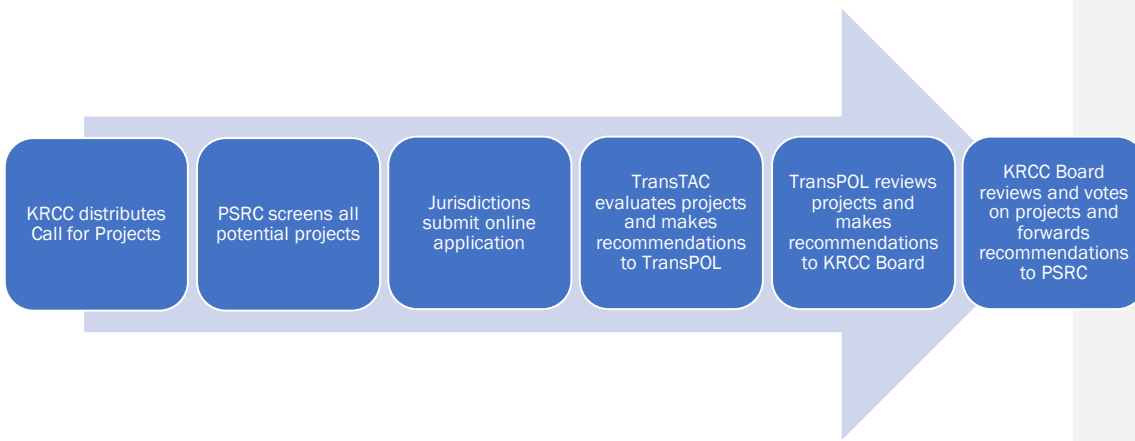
KRCC distributes Call for Projects

PSRC screens all potential projects

Jurisdictions submit online application

TransTAC evaluates projects and makes recommendations to TransPOL

TransPOL reviews projects and makes recommendations to KRCC Board

KRCC Board reviews and votes on projects and forwards recommendations to PSRC